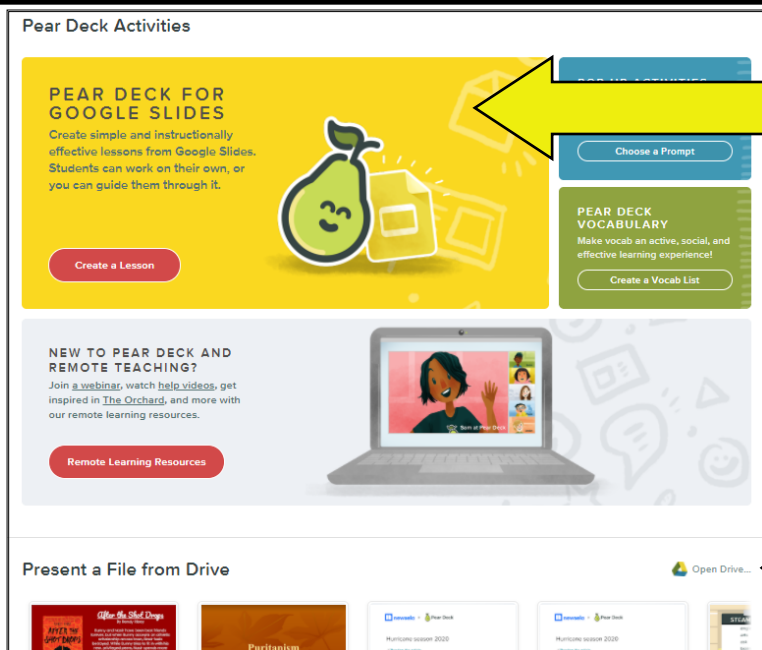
Pear Deck Activities

PEAR DECK FOR GOOGLE SLIDES
Create simple and instructionally effective lessons from Google Slides. Students can work on their own, or you can guide them through it.

Create a Lesson

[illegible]

Choose a Prompt

PEAR DECK VOCABULARY
Make vocab an active, social, and effective learning experience!

Create a Vocab List

NEW TO PEAR DECK AND REMOTE TEACHING?
Join a webinar, watch help videos, get inspired in The Orchard, and more with our remote learning resources.

Remote Learning Resources

Sam at Pear Deck

Present a File from Drive

Open Drive...

After the Shot Drops

Puritanism

newsela Pear Deck
Hurricane season 2020

newsela Pear Deck
Hurricane season 2020